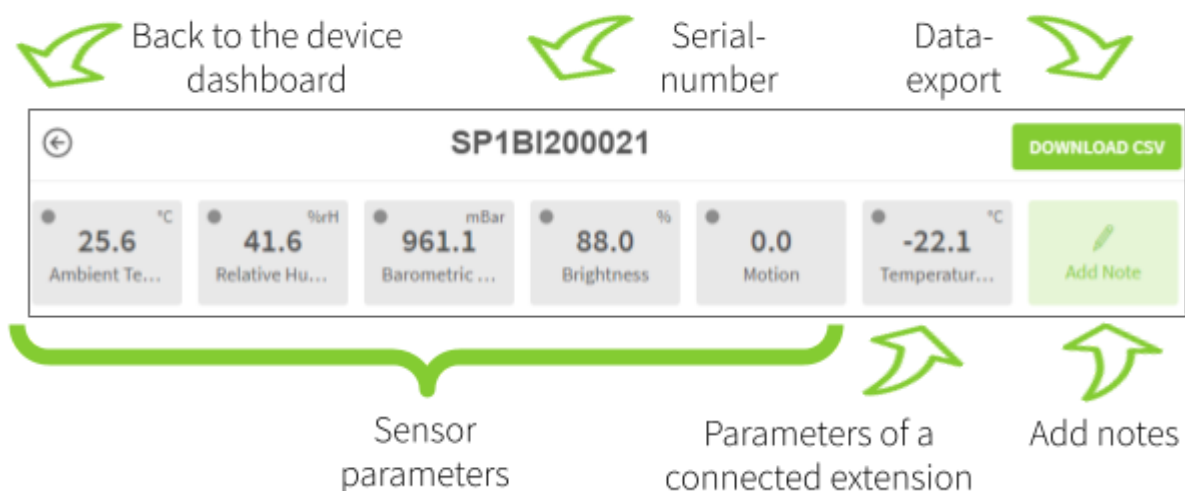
Back to the device dashboard

Serial-number

Data-export

SP1BI200021

DOWNLOAD CSV

°C
25.6
Ambient Te...

%rH
41.6
Relative Hu...

mBar
961.1
Barometric ...

%
88.0
Brightness

0.0
Motion

°C
-22.1
Temperatur...

Add Note

Sensor parameters

Parameters of a connected extension

Add notes